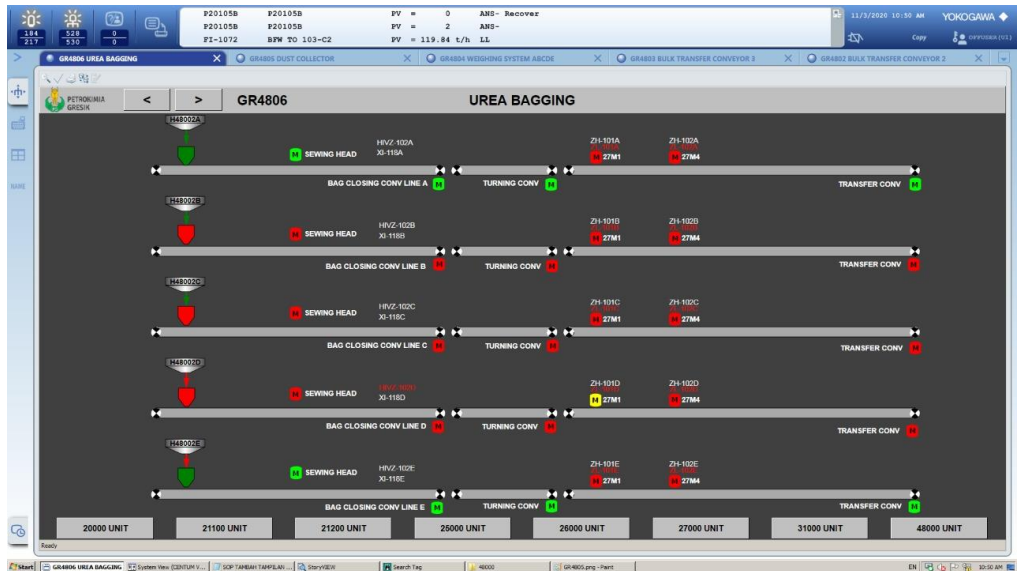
184 217
528 530
0 0
P20105B P20105B PV = 0 ANS- Recover
P20105B P20105B PV = 2 ANS-
FI-1072 BFW TO 103-C2 PV = 119.84 t/h LL
11/3/2020 10:30 AM
YOKOGAWA
Copy
GR4806 UREA BAGGING
GR4805 DUST COLLECTOR
GR4804 WEIGHING SYSTEM ABCDE
GR4803 BULK TRANSFER CONVEYOR 3
GR4802 BULK TRANSFER CONVEYOR 2
PETROKIMIA GRESIK
<
>
GR4806
UREA BAGGING
H48002A
M SEWING HEAD
HIVZ-102A
XI-118A
ZH-101A
M 27M1
ZH-102A
M 27M4
BAG CLOSING CONV LINE A M
TURNING CONV M
TRANSFER CONV M
H48002B
M SEWING HEAD
HIVZ-102B
XI-118B
ZH-101B
M 27M1
ZH-102B
M 27M4
BAG CLOSING CONV LINE B M
TURNING CONV M
TRANSFER CONV M
H48002C
M SEWING HEAD
HIVZ-102C
XI-118C
ZH-101C
M 27M1
ZH-102C
M 27M4
BAG CLOSING CONV LINE C M
TURNING CONV M
TRANSFER CONV M
H48002D
M SEWING HEAD
HIVZ-102D
XI-118D
ZH-101D
M 27M1
ZH-102D
M 27M4
BAG CLOSING CONV LINE D M
TURNING CONV M
TRANSFER CONV M
H48002E
M SEWING HEAD
HIVZ-102E
XI-118E
ZH-101E
M 27M1
ZH-102E
M 27M4
BAG CLOSING CONV LINE E M
TURNING CONV M
TRANSFER CONV M
20000 UNIT
21100 UNIT
21200 UNIT
25000 UNIT
26000 UNIT
27000 UNIT
31000 UNIT
48000 UNIT
Ready
Start GR4806 UREA BAGGING System View (CENTUM V... SOP TAMBAH TAMPILAN ... StoryVIEW Search Tag 48000 GR4805.png - Paint
EN 10:30 AM